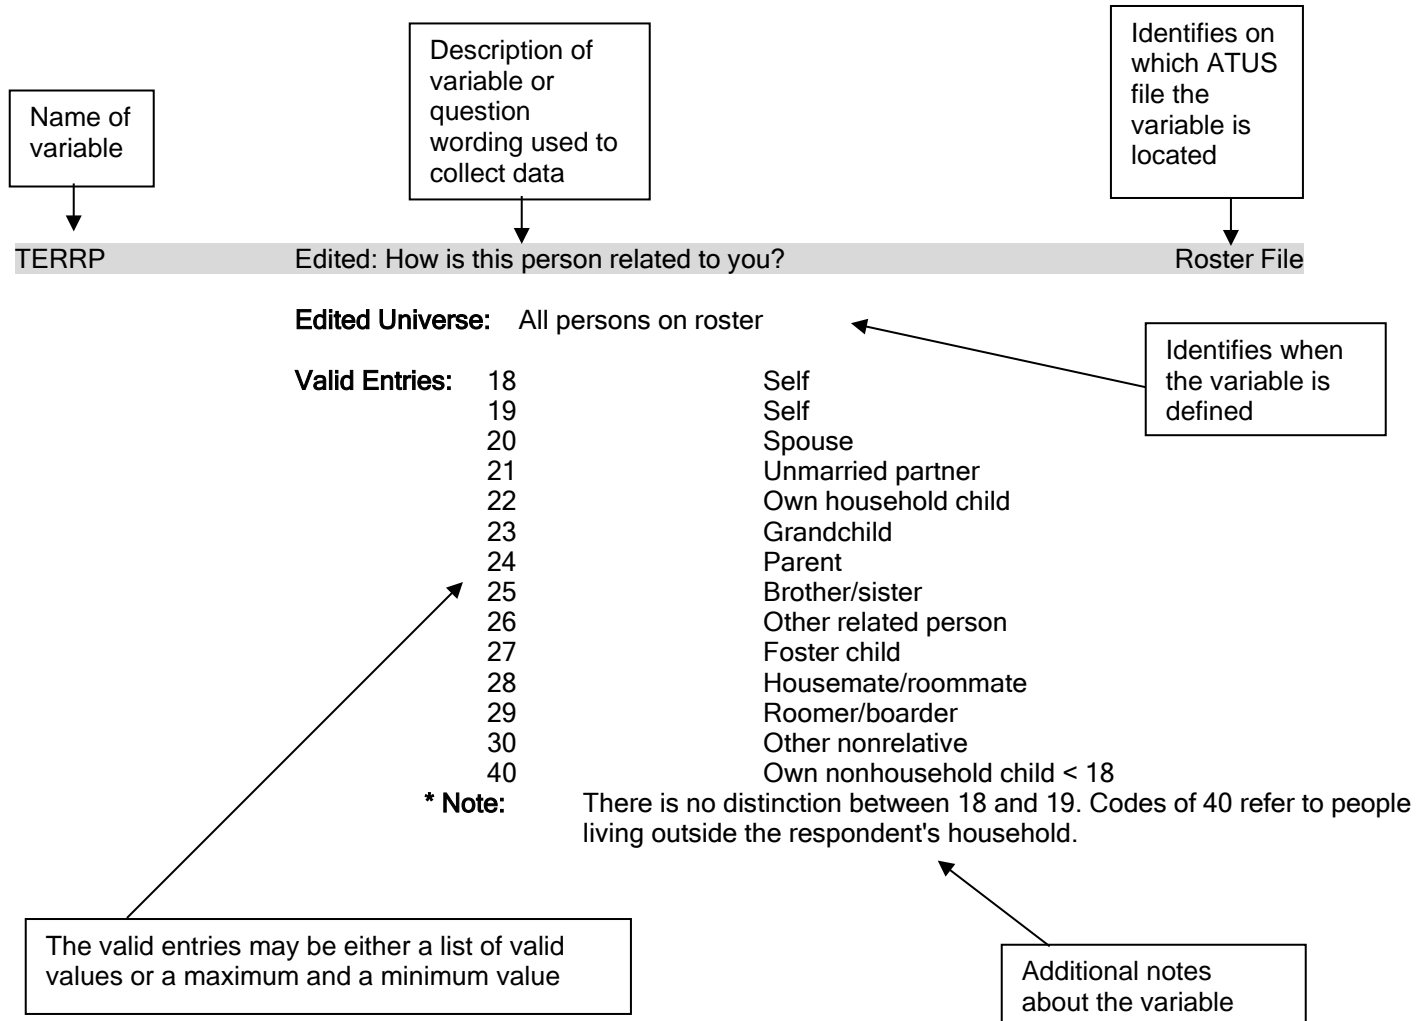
Name of variable

Description of variable or question wording used to collect data

Identifies on which ATUS file the variable is located

TERRP Edited: How is this person related to you? Roster File

Edited Universe: All persons on roster

Identifies when the variable is defined

Valid Entries:

| | |
|---|---|
| 18 | Self |
| 19 | Self |
| 20 | Spouse |
| 21 | Unmarried partner |
| 22 | Own household child |
| 23 | Grandchild |
| 24 | Parent |
| 25 | Brother/sister |
| 26 | Other related person |
| 27 | Foster child |
| 28 | Housemate/roommate |
| 29 | Roomer/boarder |
| 30 | Other nonrelative |
| 40 | Own nonhousehold child < 18 |

* Note: There is no distinction between 18 and 19. Codes of 40 refer to people living outside the respondent's household.

The valid entries may be either a list of valid values or a maximum and a minimum value

Additional notes about the variable